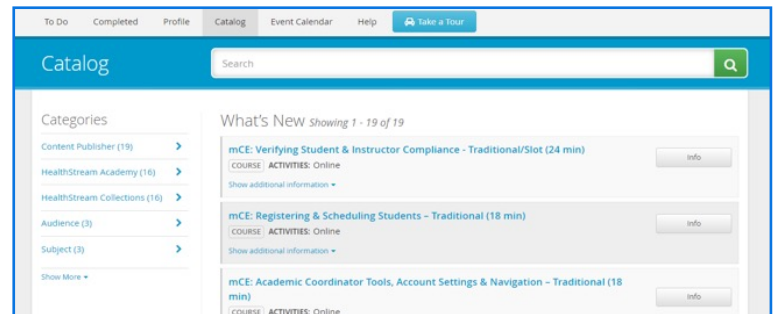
To Do Completed Profile Catalog Event Calendar Help Take a Tour

Catalog

Search

Categories

Content Publisher (19)

HealthStream Academy (16)

HealthStream Collections (16)

Audience (3)

Subject (3)

Show More

What's New Showing 1 - 19 of 19

mCE: Verifying Student & Instructor Compliance - Traditional/Slot (24 min)
COURSE ACTIVITIES: Online
Show additional information
Info

mCE: Registering & Scheduling Students – Traditional (18 min)
COURSE ACTIVITIES: Online
Show additional information
Info

mCE: Academic Coordinator Tools, Account Settings & Navigation – Traditional (18 min)
COURSE ACTIVITIES: Online
Info